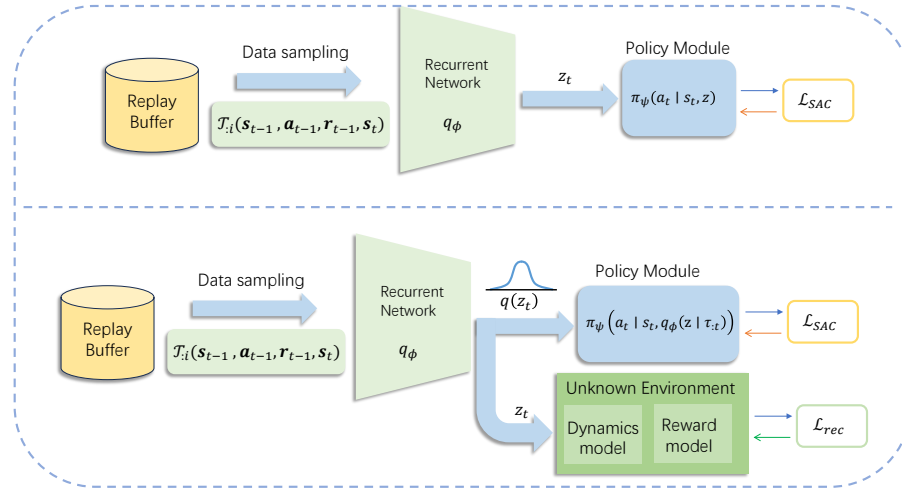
Data sampling

Replay Buffer

$\mathcal{T}_{:i}(\boldsymbol{s}_{t-1}, \boldsymbol{a}_{t-1}, \boldsymbol{r}_{t-1}, \boldsymbol{s}_t)$

Recurrent Network

$q_\phi$

$z_t$

Policy Module

$\pi_\psi(a_t \mid s_t, z)$

$\mathcal{L}_{SAC}$

Data sampling

Replay Buffer

$\mathcal{T}_{:i}(\boldsymbol{s}_{t-1}, \boldsymbol{a}_{t-1}, \boldsymbol{r}_{t-1}, \boldsymbol{s}_t)$

Recurrent Network

$q_\phi$

$q(z_t)$

Policy Module

$\pi_\psi\left(a_t \mid s_t, q_\phi(z \mid \tau_{:t})\right)$

$\mathcal{L}_{SAC}$

$z_t$

Unknown Environment

Dynamics model

Reward model

$\mathcal{L}_{rec}$